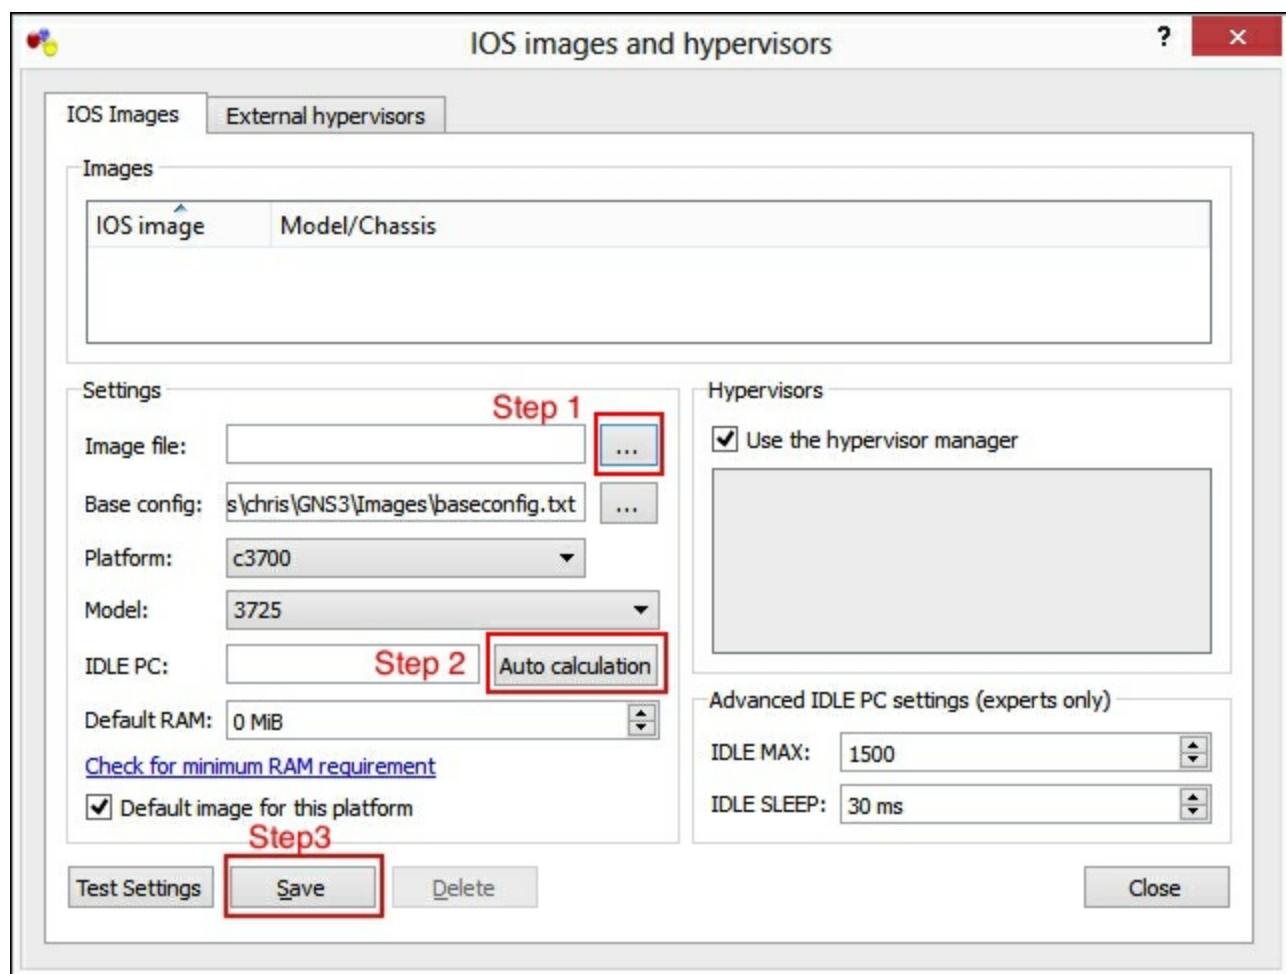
IOS images and hypervisors

?

×

IOS Images

External hypervisors

Images

| IOS image | Model/Chassis |
|---|---|

Settings

Step 1

Image file:

...

Base config: s\chris\GNS3\Images\baseconfig.txt

...

Platform: c3700

Model: 3725

IDLE PC:

Step 2

Auto calculation

Default RAM: 0 MiB

Check for minimum RAM requirement

Default image for this platform

Step3

Test Settings

Save

Delete

Hypervisors

Use the hypervisor manager

Advanced IDLE PC settings (experts only)

IDLE MAX: 1500

IDLE SLEEP: 30 ms

Close